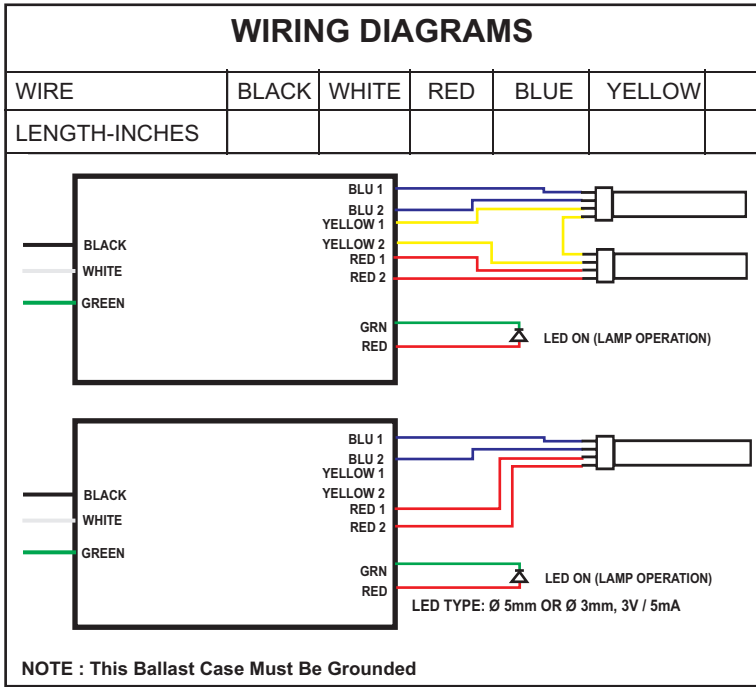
WIRING DIAGRAMS

| WIRE | BLACK | WHITE | RED | BLUE | YELLOW | |
|---|---|---|---|---|---|---|
| LENGTH-INCHES | | | | | | |

BLACK
WHITE
GREEN
BLU 1
BLU 2
YELLOW 1
YELLOW 2
RED 1
RED 2
GRN
RED
LED ON (LAMP OPERATION)

BLACK
WHITE
GREEN
BLU 1
BLU 2
YELLOW 1
YELLOW 2
RED 1
RED 2
GRN
RED
LED ON (LAMP OPERATION)
LED TYPE: Ø 5mm OR Ø 3mm, 3V / 5mA

NOTE : This Ballast Case Must Be Grounded